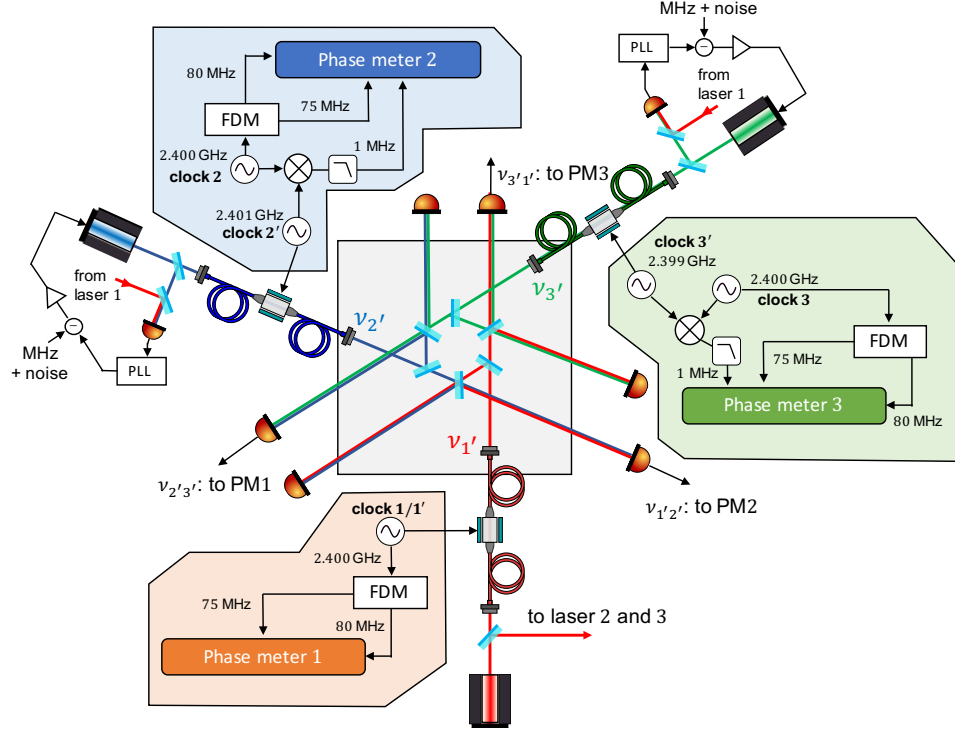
MHz + noise

PLL

from laser 1

Phase meter 2

80 MHz

75 MHz

FDM

1 MHz

2.400 GHz
clock 2

2.401 GHz
clock 2′

$\nu_{3'1'}$: to PM3

from laser 1

MHz + noise

PLL

$\nu_{2'}$

$\nu_{3'}$

clock 3′
2.399 GHz

2.400 GHz
clock 3

FDM

75 MHz

1 MHz

Phase meter 3

80 MHz

$\nu_{1'}$

$\nu_{2'3'}$: to PM1

$\nu_{1'2'}$: to PM2

clock 1/1′

2.400 GHz

FDM

75 MHz

80 MHz

Phase meter 1

to laser 2 and 3